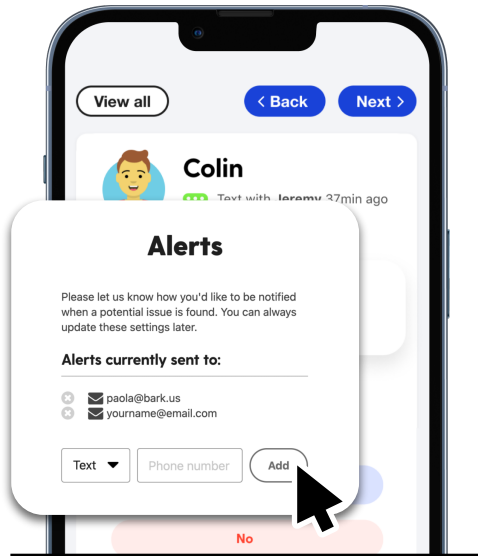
View all

< Back

Next >

Colin

Text with Jeremy 37min ago

Alerts

Please let us know how you'd like to be notified when a potential issue is found. You can always update these settings later.

Alerts currently sent to:

paola@bark.us

yourname@email.com

Text

Phone number

Add

No